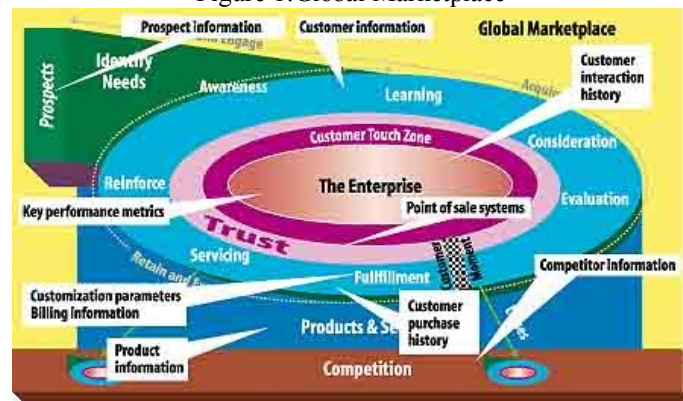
Figure 1: Global Marketplace

Prospect information

Customer information

Global Marketplace

and Engage

Prospects

Identify Needs

Awareness

Learning

Acquire

Customer interaction history

Customer Touch Zone

Consideration

Reinforce

The Enterprise

Evaluation

Key performance metrics

Trust

Point of sale systems

Servicing

Customer Interaction

Retain and E

Fulfillment

Competitor information

Customization parameters Billing information

Customer purchase history

Products & Se

Product information

Competition